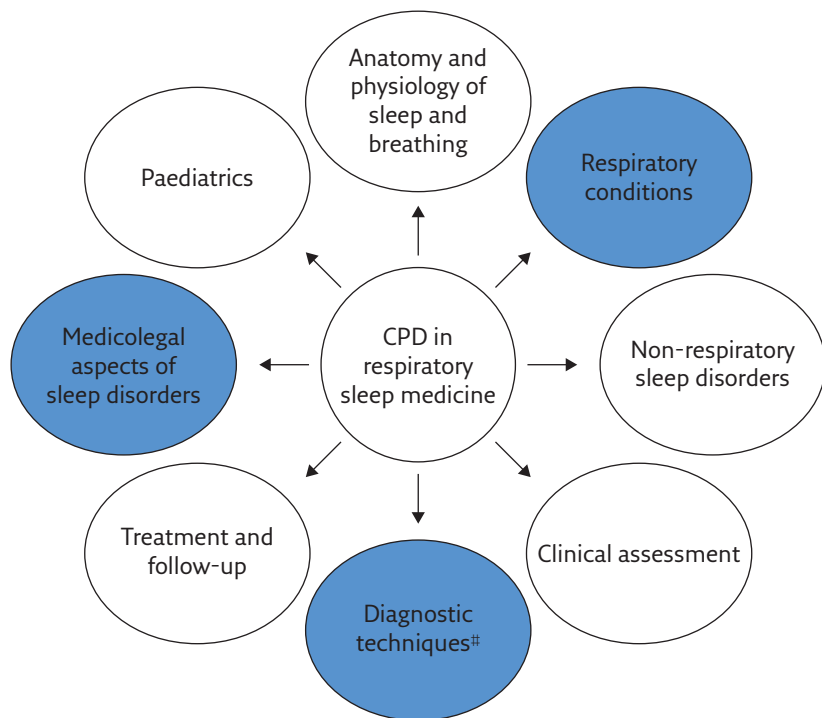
Anatomy and physiology of sleep and breathing

Paediatrics

Respiratory conditions

CPD in respiratory sleep medicine

Medicolegal aspects of sleep disorders

Non-respiratory sleep disorders

Treatment and follow-up

Clinical assessment

Diagnostic techniques$^{\#}$